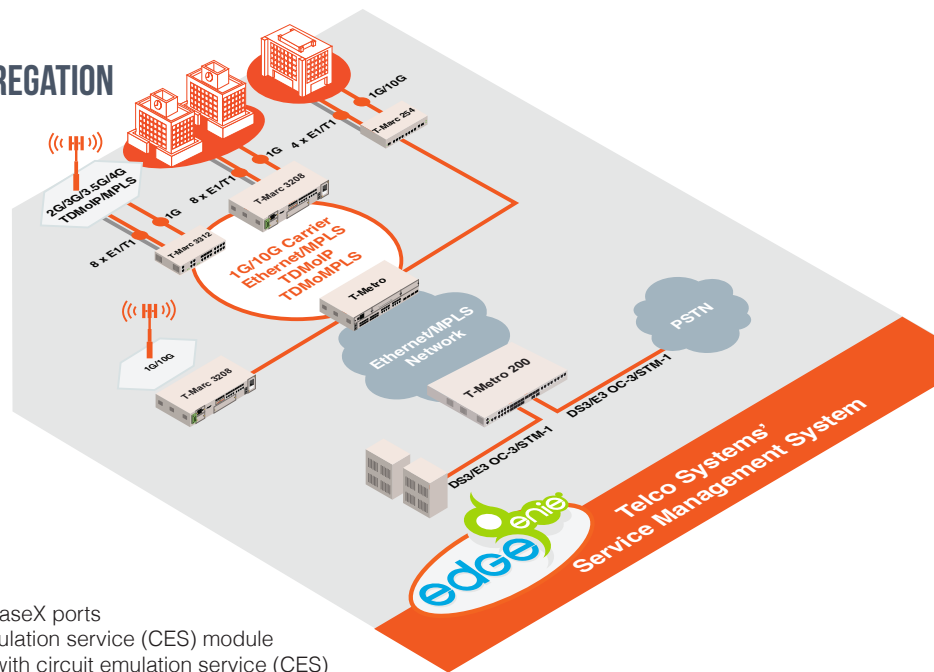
REGATION

1G/10G
T-Marc 254
1G
4 x E1/T1
8 x E1/T1
T-Marc 3208
2G/3G/3.5G/4G
TDMoIP/MPLS
1G
8 x E1/T1
T-Marc 3312
1G/10G Carrier
Ethernet/MPLS
TDMoIP
TDMoMPLS
T-Metro
PSTN
1G/10G
Ethernet/MPLS
Network
T-Marc 3208
T-Metro 200
DS3/E3 OC-3/STM-1
DS3/E3 OC-3/STM-1
Telco Systems'
Service Management System
edge genie

aseX ports
ulation service (CES) module
with circuit emulation service (CES)